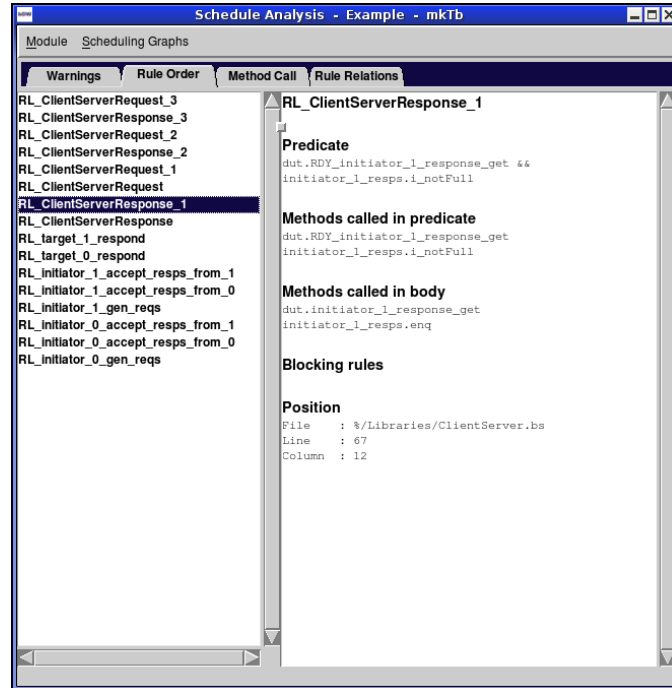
Schedule Analysis - Example - mkTb

Module Scheduling Graphs

Warnings | Rule Order | Method Call | Rule Relations

RL_ClientServerRequest_3
RL_ClientServerResponse_3
RL_ClientServerRequest_2
RL_ClientServerResponse_2
RL_ClientServerRequest_1
RL_ClientServerRequest
RL_ClientServerResponse_1
RL_ClientServerResponse
RL_target_1_respond
RL_target_0_respond
RL_initiator_1_accept_resps_from_1
RL_initiator_1_accept_resps_from_0
RL_initiator_1_gen_reqs
RL_initiator_0_accept_resps_from_1
RL_initiator_0_accept_resps_from_0
RL_initiator_0_gen_reqs

RL_ClientServerResponse_1

Predicate
dut.RDY_initiator_1_response_get &&
initiator_1_resps.i_notFull

Methods called in predicate
dut.RDY_initiator_1_response_get
initiator_1_resps.i_notFull

Methods called in body
dut.initiator_1_response_get
initiator_1_resps.enq

Blocking rules

Position
File : %/Libraries/ClientServer.bs
Line : 67
Column : 12